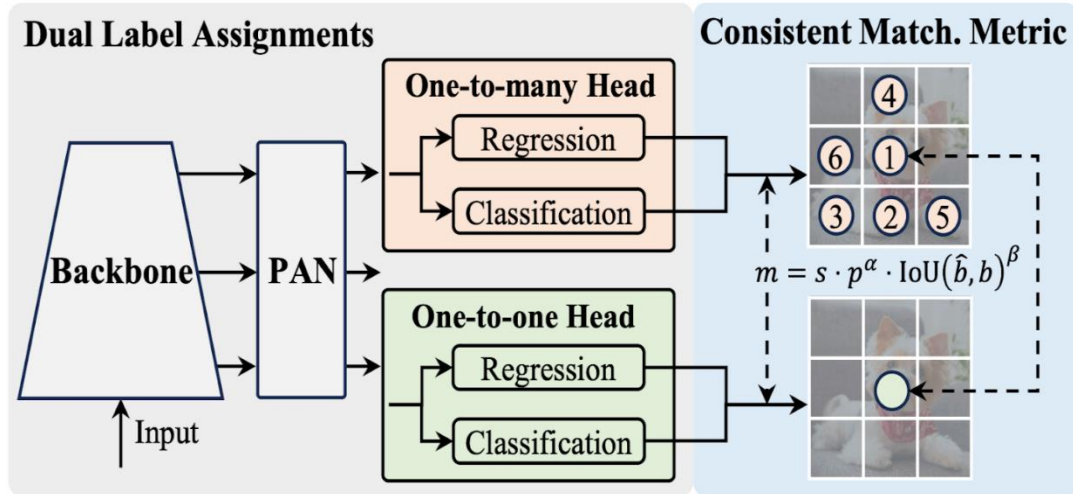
Dual Label Assignments

Consistent Match. Metric

Backbone

Input

PAN

One-to-many Head

Regression

Classification

One-to-one Head

Regression

Classification

4

6

1

3

2

5

$m = s \cdot p^{\alpha} \cdot \text{IoU}(\hat{b}, b)^{\beta}$